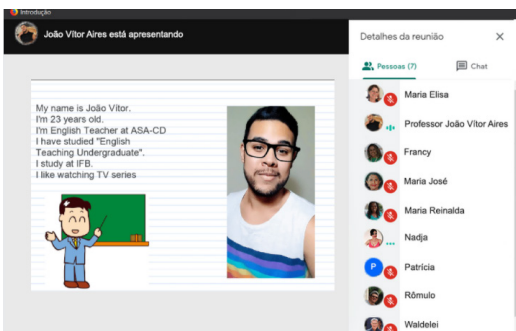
Introdução

João Vítor Aires está apresentando

Detalhes da reunião

Pessoas (7)

Chat

My name is João Vítor.
I'm 23 years old.
I'm English Teacher at ASA-CD
I have studied "English Teaching Undergraduate".
I study at IFB.
I like watching TV series

Maria Elisa
Professor João Vítor Aires
Francy
Maria José
Maria Reinalda
Nadja
P
Patrícia
Rômulo
Waldelei